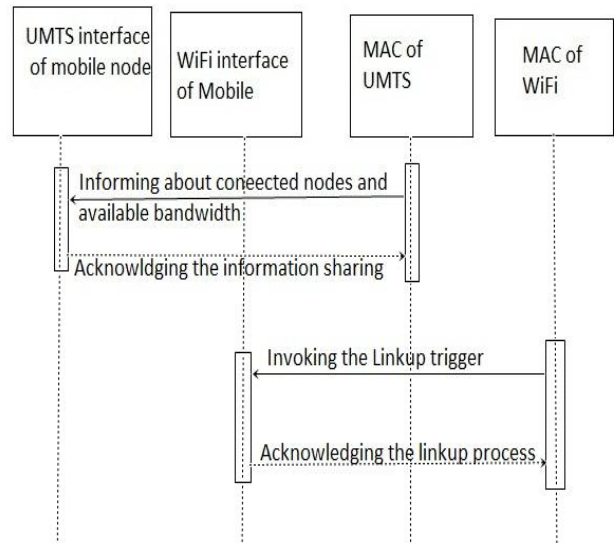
UMTS interface of mobile node

WiFi interface of Mobile

MAC of UMTS

MAC of WiFi

Informing about coneected nodes and available bandwidth

Acknowldging the information sharing

Invoking the Linkup trigger

Acknowledging the linkup process